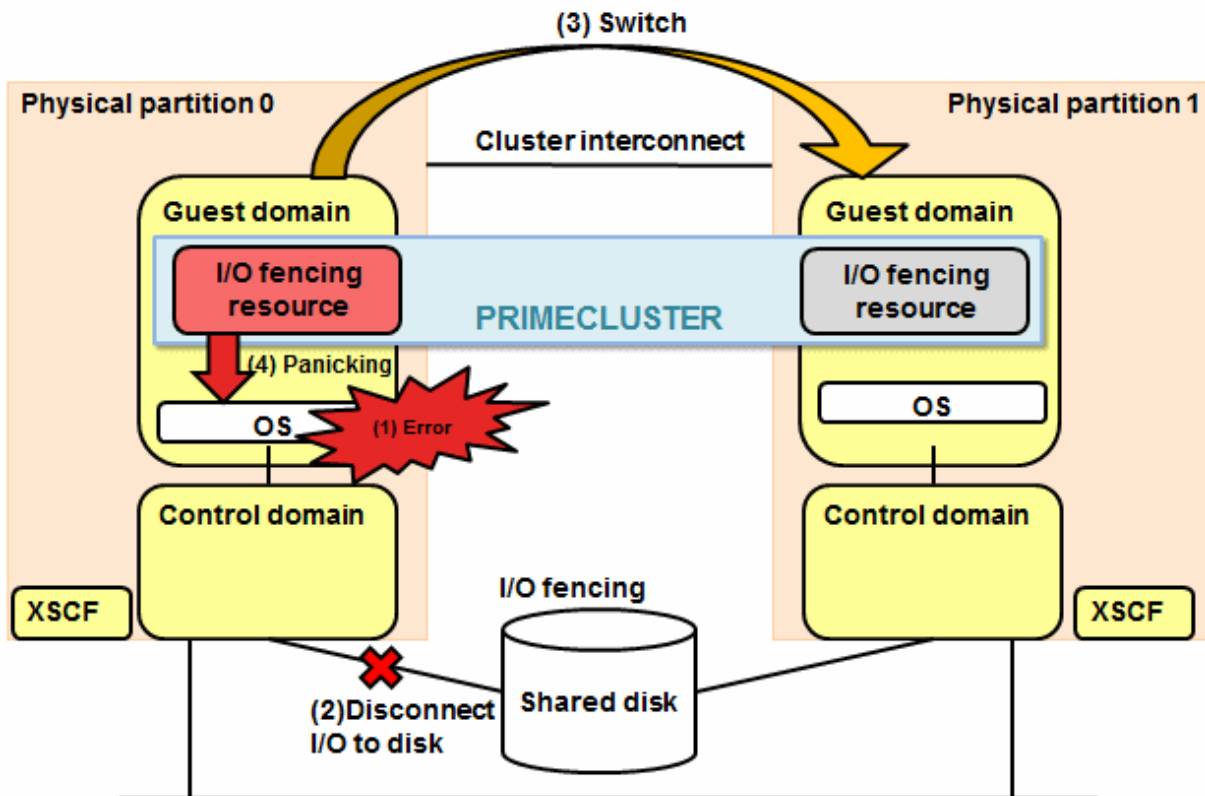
(3) Switch

Physical partition 0

Physical partition 1

Cluster interconnect

Guest domain

Guest domain

I/O fencing resource

PRIMECLUSTER

I/O fencing resource

(4) Panicking

OS

(1) Error

OS

Control domain

Control domain

I/O fencing

XSCF

XSCF

Shared disk

(2)Disconnect I/O to disk